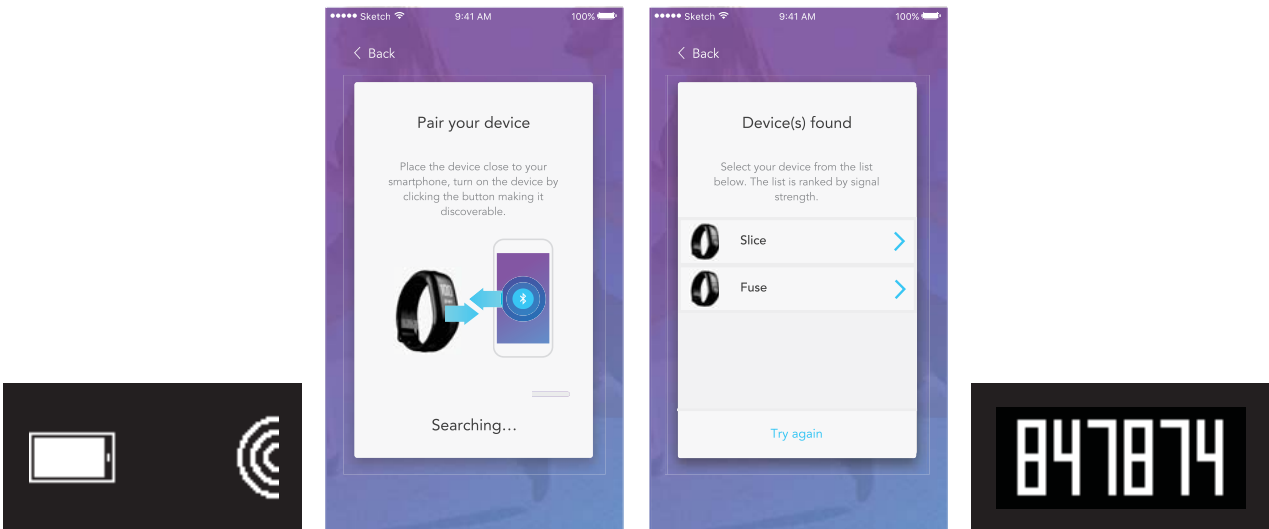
●●●●● Sketch 9:41 AM 100%

Back

Pair your device

Place the device close to your smartphone, turn on the device by clicking the button making it discoverable.

Searching...

●●●●● Sketch 9:41 AM 100%

Back

Device(s) found

Select your device from the list below. The list is ranked by signal strength.

Slice

Fuse

Try again

847874